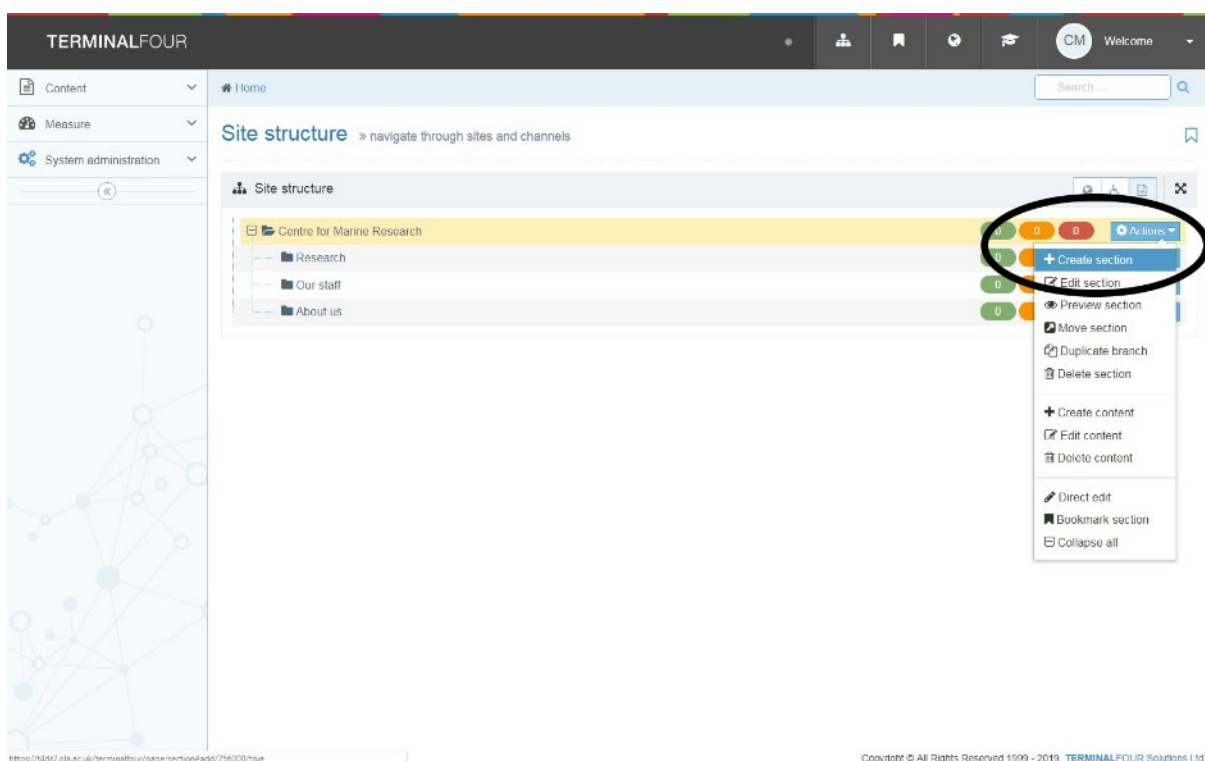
TERMINALFOUR

CM Welcome

Content
Measure
System administration

Home

Search...

Site structure » navigate through sites and channels

Site structure

Centre for Marine Research
0 0 0 Actions
Research
0
Our staff
0
About us
0

Create section
Edit section
Preview section
Move section
Duplicate branch
Delete section
Create content
Edit content
Delete content
Direct edit
Bookmark section
Collapse all

https://t4dr2.gla.ac.uk/terminalfour/page/section#add/256000/true

Copyright © All Rights Reserved 1999 - 2019. TERMINALFOUR Solutions Ltd